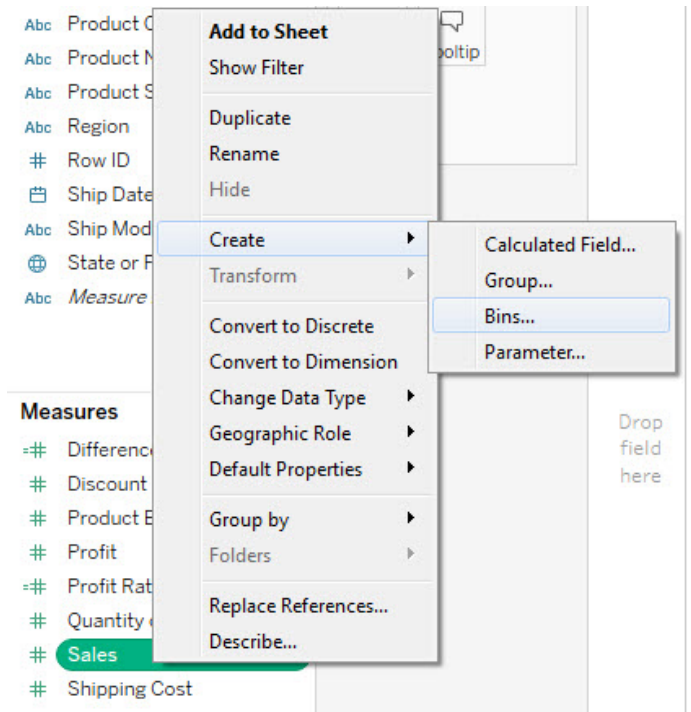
Abc Product C
Abc Product N
Abc Product S
Abc Region
# Row ID
Ship Date
Abc Ship Mod
State or F
Abc Measure

Measures
Difference
Discount
Product B
Profit
Profit Rat
Quantity
Sales
Shipping Cost

oltip

Add to Sheet
Show Filter
Duplicate
Rename
Hide
Create
Transform
Convert to Discrete
Convert to Dimension
Change Data Type
Geographic Role
Default Properties
Group by
Folders
Replace References...
Describe...

Calculated Field...
Group...
Bins...
Parameter...

Drop field here